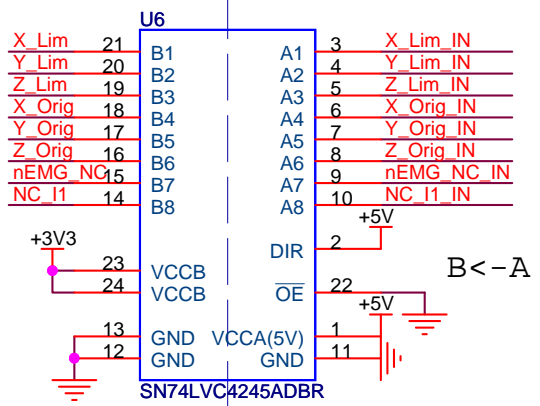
U6

X_Lim 21 B1
Y_Lim 20 B2
Z_Lim 19 B3
X_Orig 18 B4
Y_Orig 17 B5
Z_Orig 16 B6
nEMG_NC 15 B7
NC_I1 14 B8

A1 3 X_Lim_IN
A2 4 Y_Lim_IN
A3 5 Z_Lim_IN
A4 6 X_Orig_IN
A5 7 Y_Orig_IN
A6 8 Z_Orig_IN
A7 9 nEMG_NC_IN
A8 10 NC_I1_IN

+5V
DIR 2

+3V3
23 VCCB
24 VCCB

B<-A

$\overline{OE}$ 22
+5V

13 GND
12 GND
VCCA(5V) 1
GND 11

SN74LVC4245ADBR